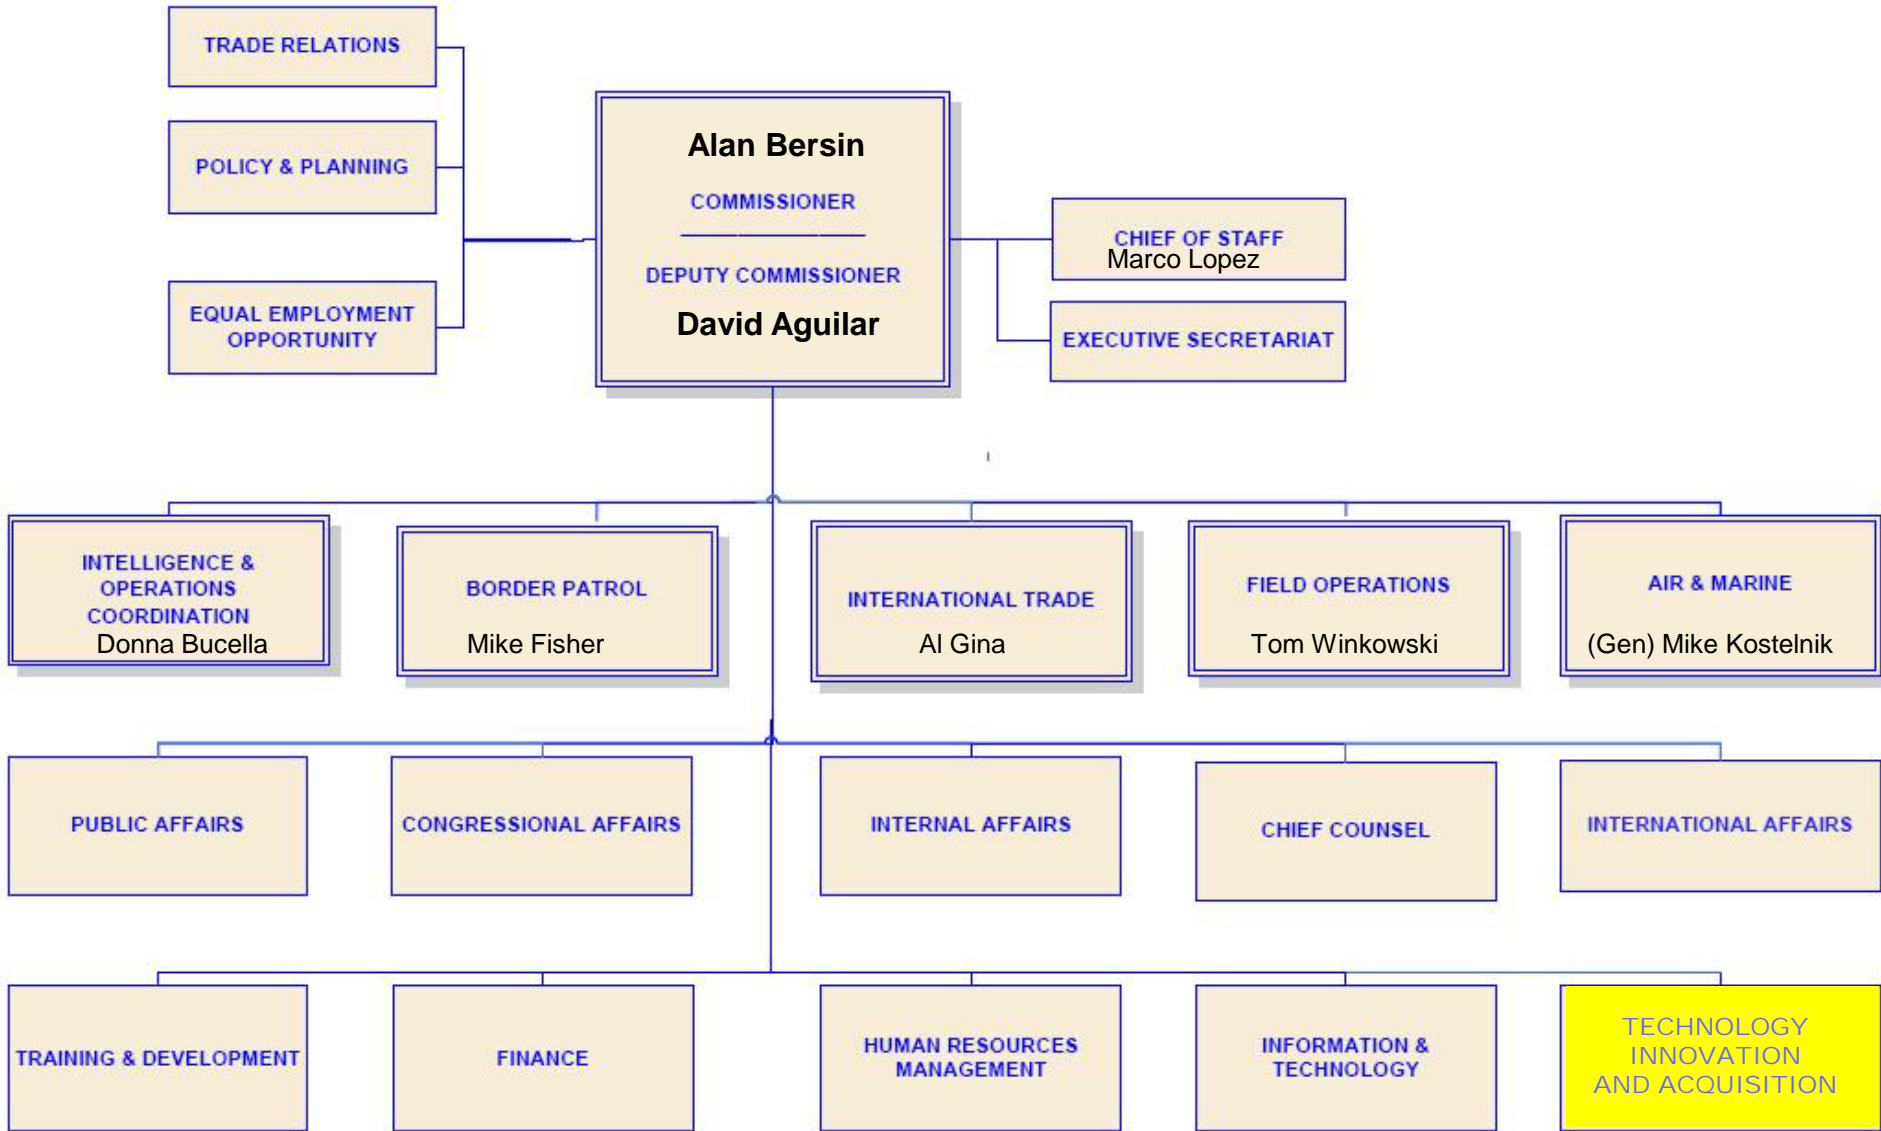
TRADE RELATIONS

POLICY & PLANNING

EQUAL EMPLOYMENT OPPORTUNITY

Alan Bersin

COMMISSIONER

DEPUTY COMMISSIONER

David Aguilar

CHIEF OF STAFF
Marco Lopez

EXECUTIVE SECRETARIAT

INTELLIGENCE & OPERATIONS COORDINATION
Donna Bucella

BORDER PATROL
Mike Fisher

INTERNATIONAL TRADE
Al Gina

FIELD OPERATIONS
Tom Winkowski

AIR & MARINE
(Gen) Mike Kostelnik

PUBLIC AFFAIRS

CONGRESSIONAL AFFAIRS

INTERNAL AFFAIRS

CHIEF COUNSEL

INTERNATIONAL AFFAIRS

TRAINING & DEVELOPMENT

FINANCE

HUMAN RESOURCES MANAGEMENT

INFORMATION & TECHNOLOGY

TECHNOLOGY INNOVATION AND ACQUISITION